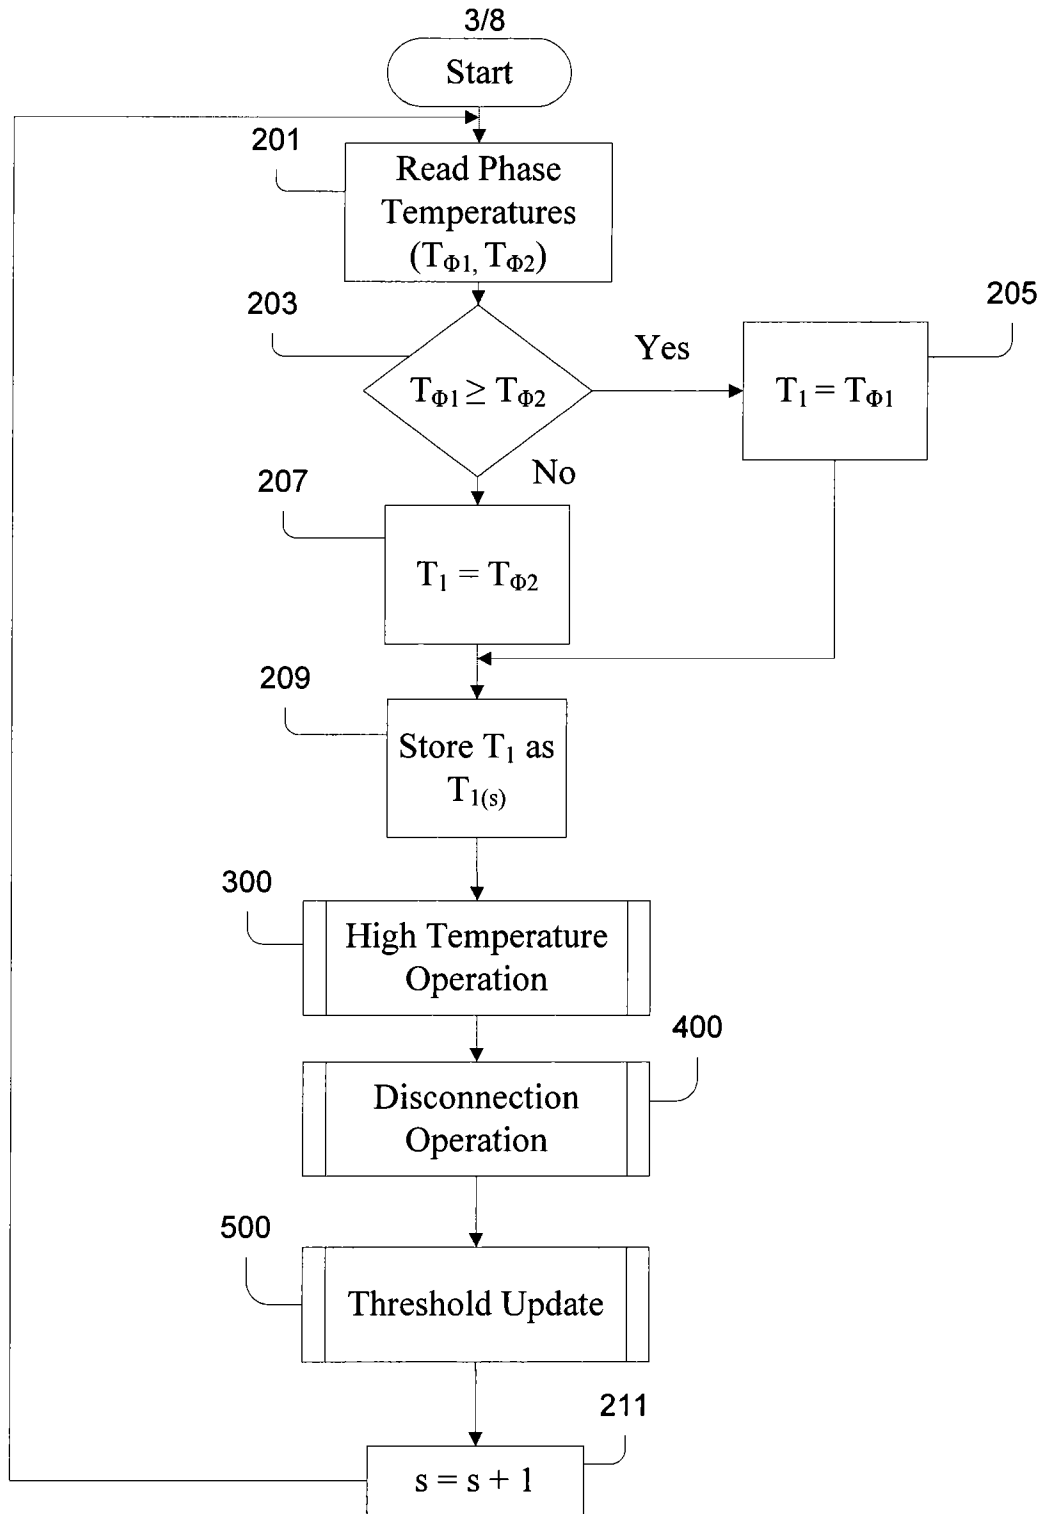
3/8

Start

201

Read Phase Temperatures ($T_{\Phi1}$, $T_{\Phi2}$)

203

$T_{\Phi1} \geq T_{\Phi2}$

Yes

205

$T_1 = T_{\Phi1}$

No

207

$T_1 = T_{\Phi2}$

209

Store $T_1$ as $T_{1(s)}$

300

High Temperature Operation

400

Disconnection Operation

500

Threshold Update

211

$s = s + 1$